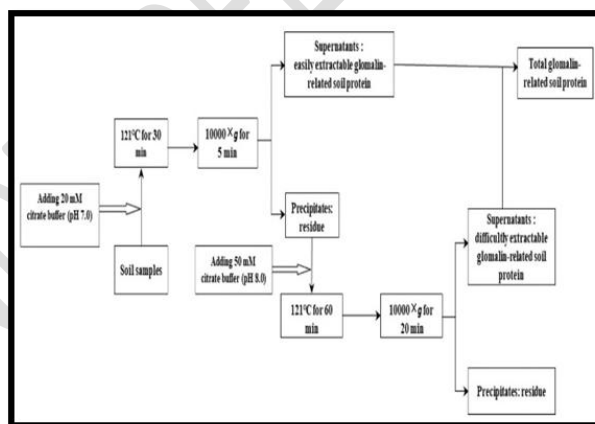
Adding 20 mM citrate buffer (pH 7.0)

Soil samples

121°C for 30 min

10000 × g for 5 min

Supernatants : easily extractable glomalin-related soil protein

Precipitates: residue

Adding 50 mM citrate buffer (pH 8.0)

121°C for 60 min

10000 × g for 20 min

Supernatants : difficultly extractable glomalin-related soil protein

Precipitates: residue

Total glomalin-related soil protein